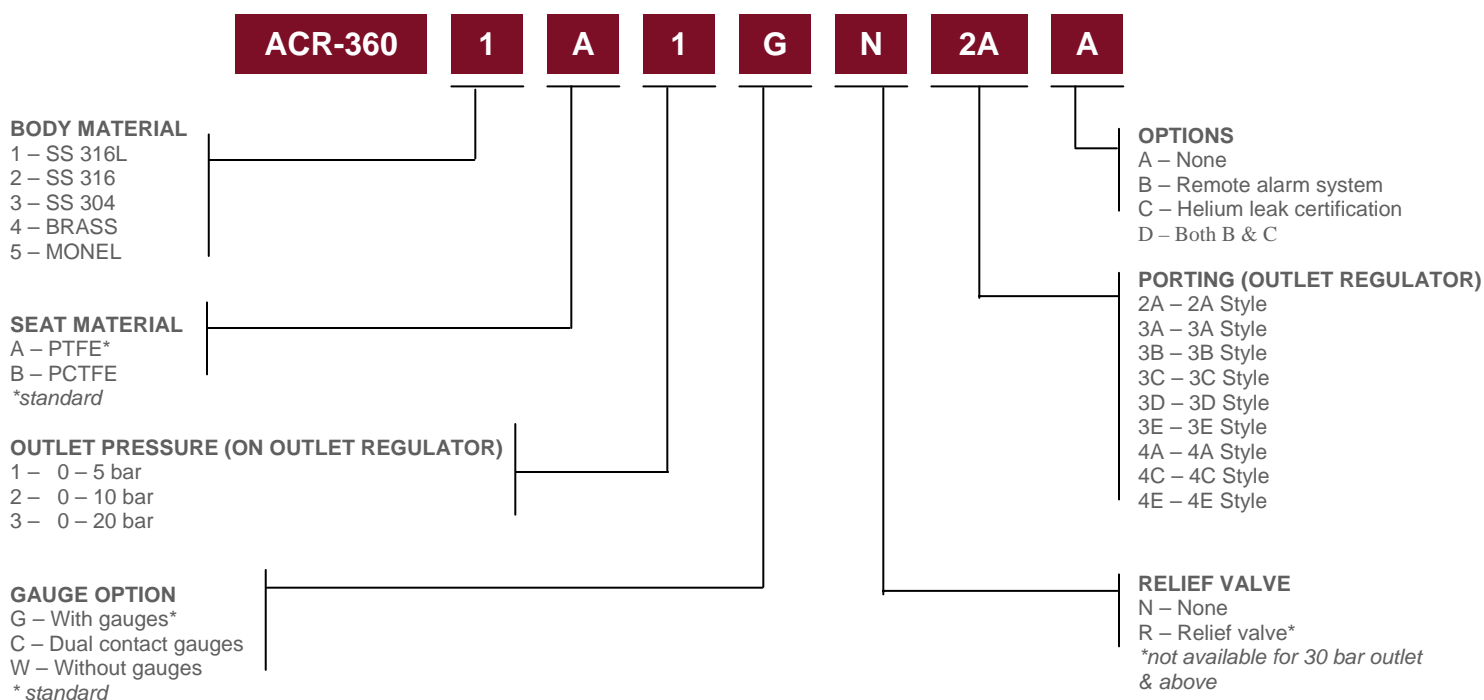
ACR-360 1 A 1 G N 2A A

BODY MATERIAL
1 – SS 316L
2 – SS 316
3 – SS 304
4 – BRASS
5 – MONEL

SEAT MATERIAL
A – PTFE*
B – PCTFE
*standard

OUTLET PRESSURE (ON OUTLET REGULATOR)
1 – 0 – 5 bar
2 – 0 – 10 bar
3 – 0 – 20 bar

GAUGE OPTION
G – With gauges*
C – Dual contact gauges
W – Without gauges
* standard

OPTIONS
A – None
B – Remote alarm system
C – Helium leak certification
D – Both B & C

PORTING (OUTLET REGULATOR)
2A – 2A Style
3A – 3A Style
3B – 3B Style
3C – 3C Style
3D – 3D Style
3E – 3E Style
4A – 4A Style
4C – 4C Style
4E – 4E Style

RELIEF VALVE
N – None
R – Relief valve*
*not available for 30 bar outlet & above